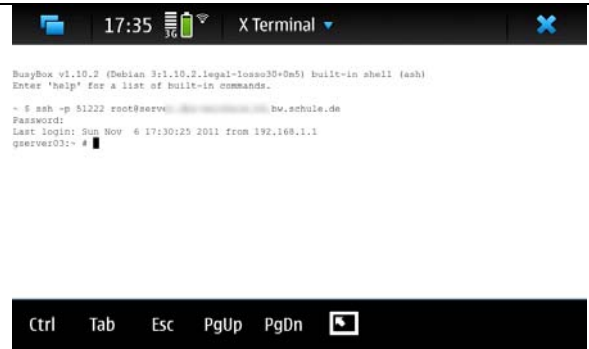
17:35 3G X Terminal

BusyBox v1.10.2 (Debian 3:1.10.2.legal-1osso30+0m5) built-in shell (ash)
Enter 'help' for a list of built-in commands.

~ $ ssh -p 51222 root@serve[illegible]bw.schule.de
Password:
Last login: Sun Nov 6 17:30:25 2011 from 192.168.1.1
gserver03:~ #

Ctrl Tab Esc PgUp PgDn